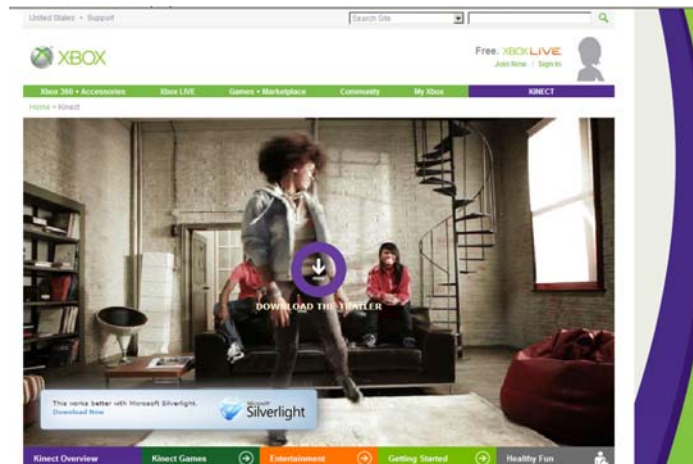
United States • Support

Search Site

XBOX

Free. XBOX LIVE
Join Now | Sign In

Xbox 360 + Accessories | Xbox LIVE | Games + Marketplace | Community | My Xbox | KINECT

Home > Kinect

DOWNLOAD THE TRAILER

This works better with Microsoft Silverlight.
Download Now

Microsoft Silverlight

Kinect Overview | Kinect Games | Entertainment | Getting Started | Healthy Fun